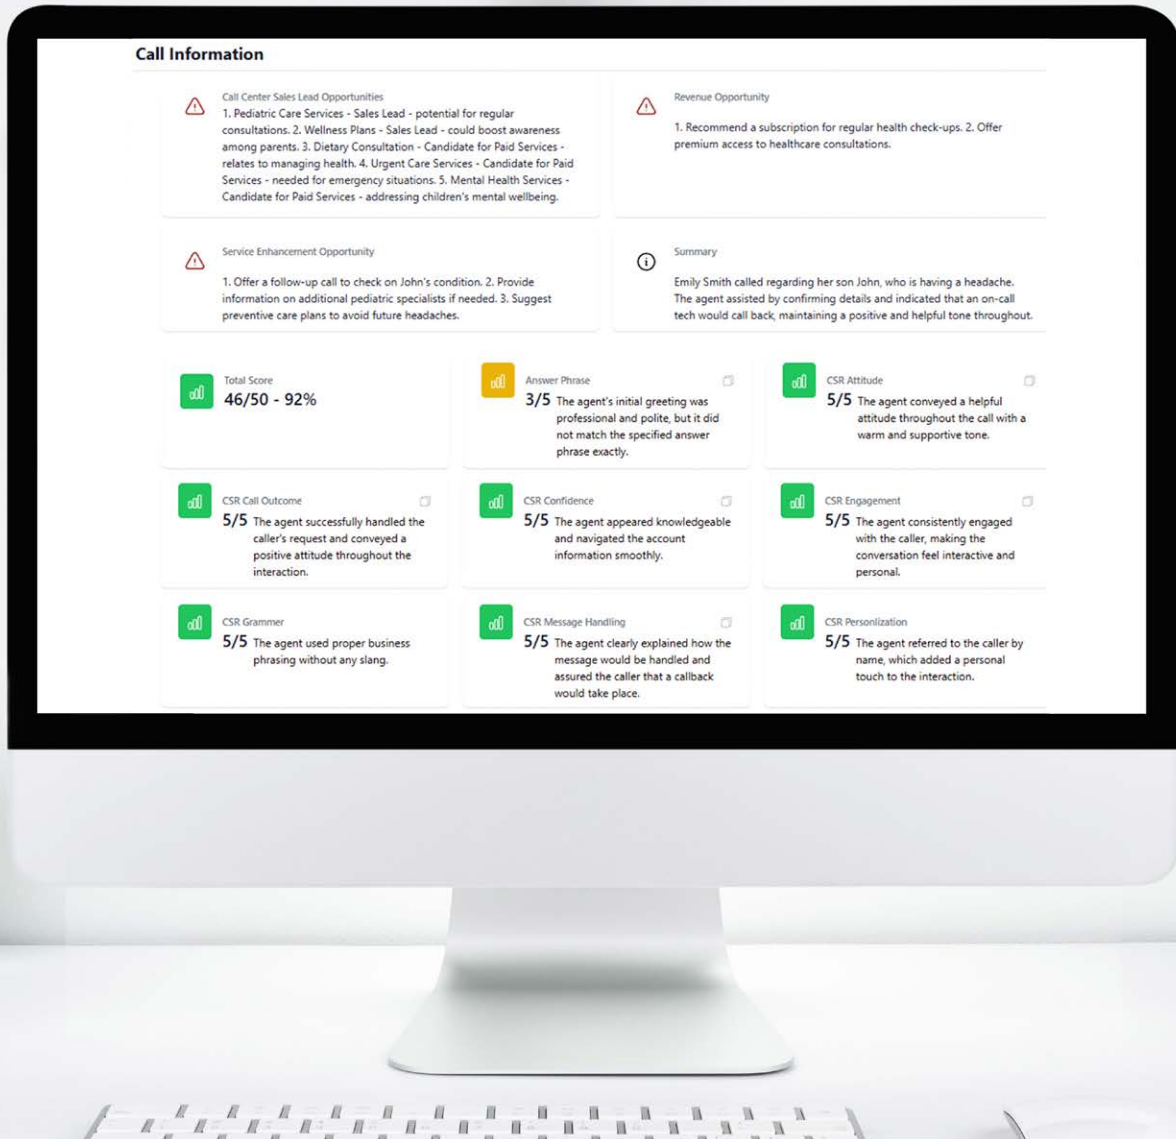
Call Information

Call Center Sales Lead Opportunities
1. Pediatric Care Services - Sales Lead - potential for regular consultations. 2. Wellness Plans - Sales Lead - could boost awareness among parents. 3. Dietary Consultation - Candidate for Paid Services - relates to managing health. 4. Urgent Care Services - Candidate for Paid Services - needed for emergency situations. 5. Mental Health Services - Candidate for Paid Services - addressing children's mental wellbeing.

Revenue Opportunity
1. Recommend a subscription for regular health check-ups. 2. Offer premium access to healthcare consultations.

Service Enhancement Opportunity
1. Offer a follow-up call to check on John's condition. 2. Provide information on additional pediatric specialists if needed. 3. Suggest preventive care plans to avoid future headaches.

Summary
Emily Smith called regarding her son John, who is having a headache. The agent assisted by confirming details and indicated that an on-call tech would call back, maintaining a positive and helpful tone throughout.

Total Score
46/50 - 92%

Answer Phrase
3/5 The agent's initial greeting was professional and polite, but it did not match the specified answer phrase exactly.

CSR Attitude
5/5 The agent conveyed a helpful attitude throughout the call with a warm and supportive tone.

CSR Call Outcome
5/5 The agent successfully handled the caller's request and conveyed a positive attitude throughout the interaction.

CSR Confidence
5/5 The agent appeared knowledgeable and navigated the account information smoothly.

CSR Engagement
5/5 The agent consistently engaged with the caller, making the conversation feel interactive and personal.

CSR Grammer
5/5 The agent used proper business phrasing without any slang.

CSR Message Handling
5/5 The agent clearly explained how the message would be handled and assured the caller that a callback would take place.

CSR Personlization
5/5 The agent referred to the caller by name, which added a personal touch to the interaction.